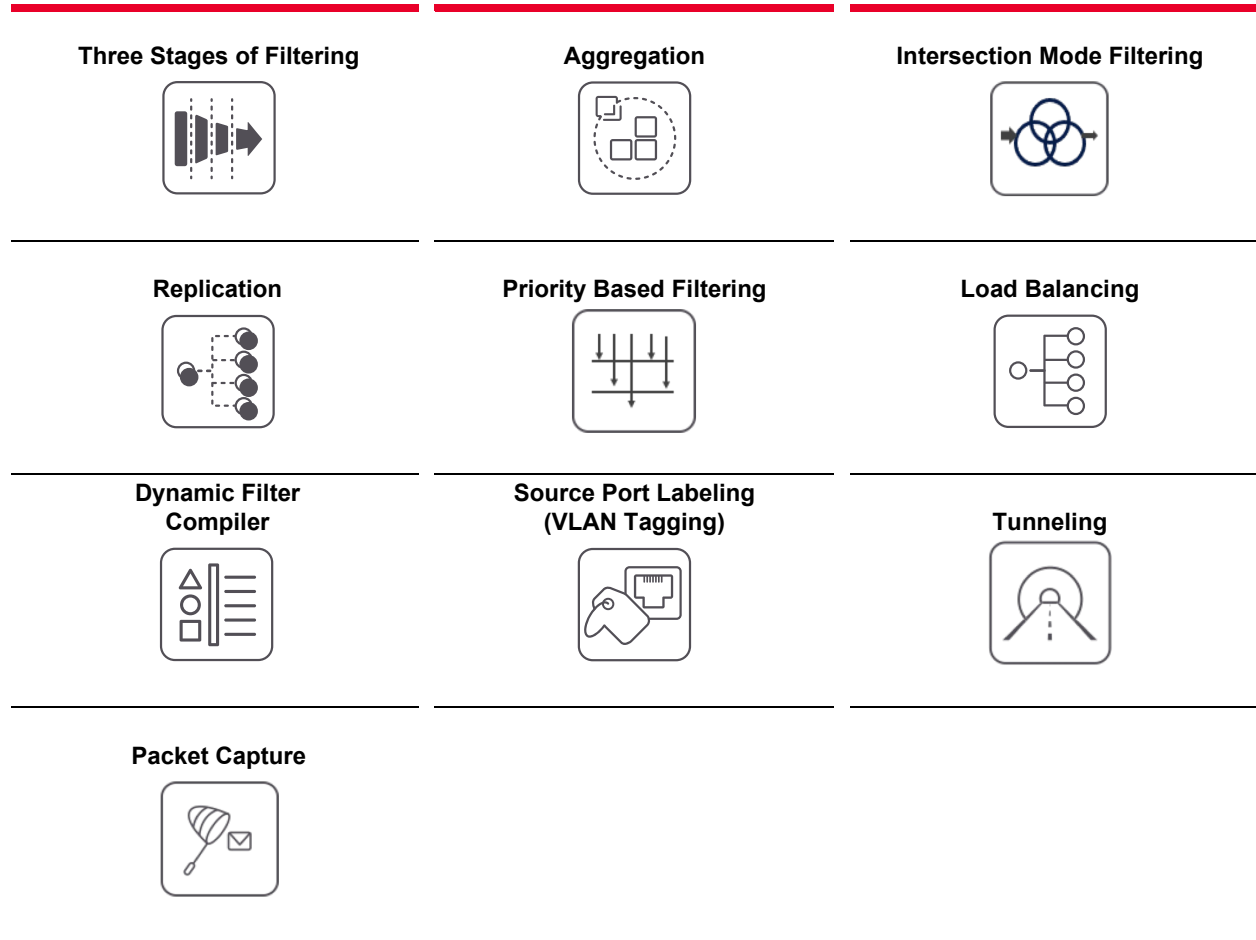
Three Stages of Filtering

Aggregation

Intersection Mode Filtering

Replication

Priority Based Filtering

Load Balancing

Dynamic Filter Compiler

Source Port Labeling (VLAN Tagging)

Tunneling

Packet Capture